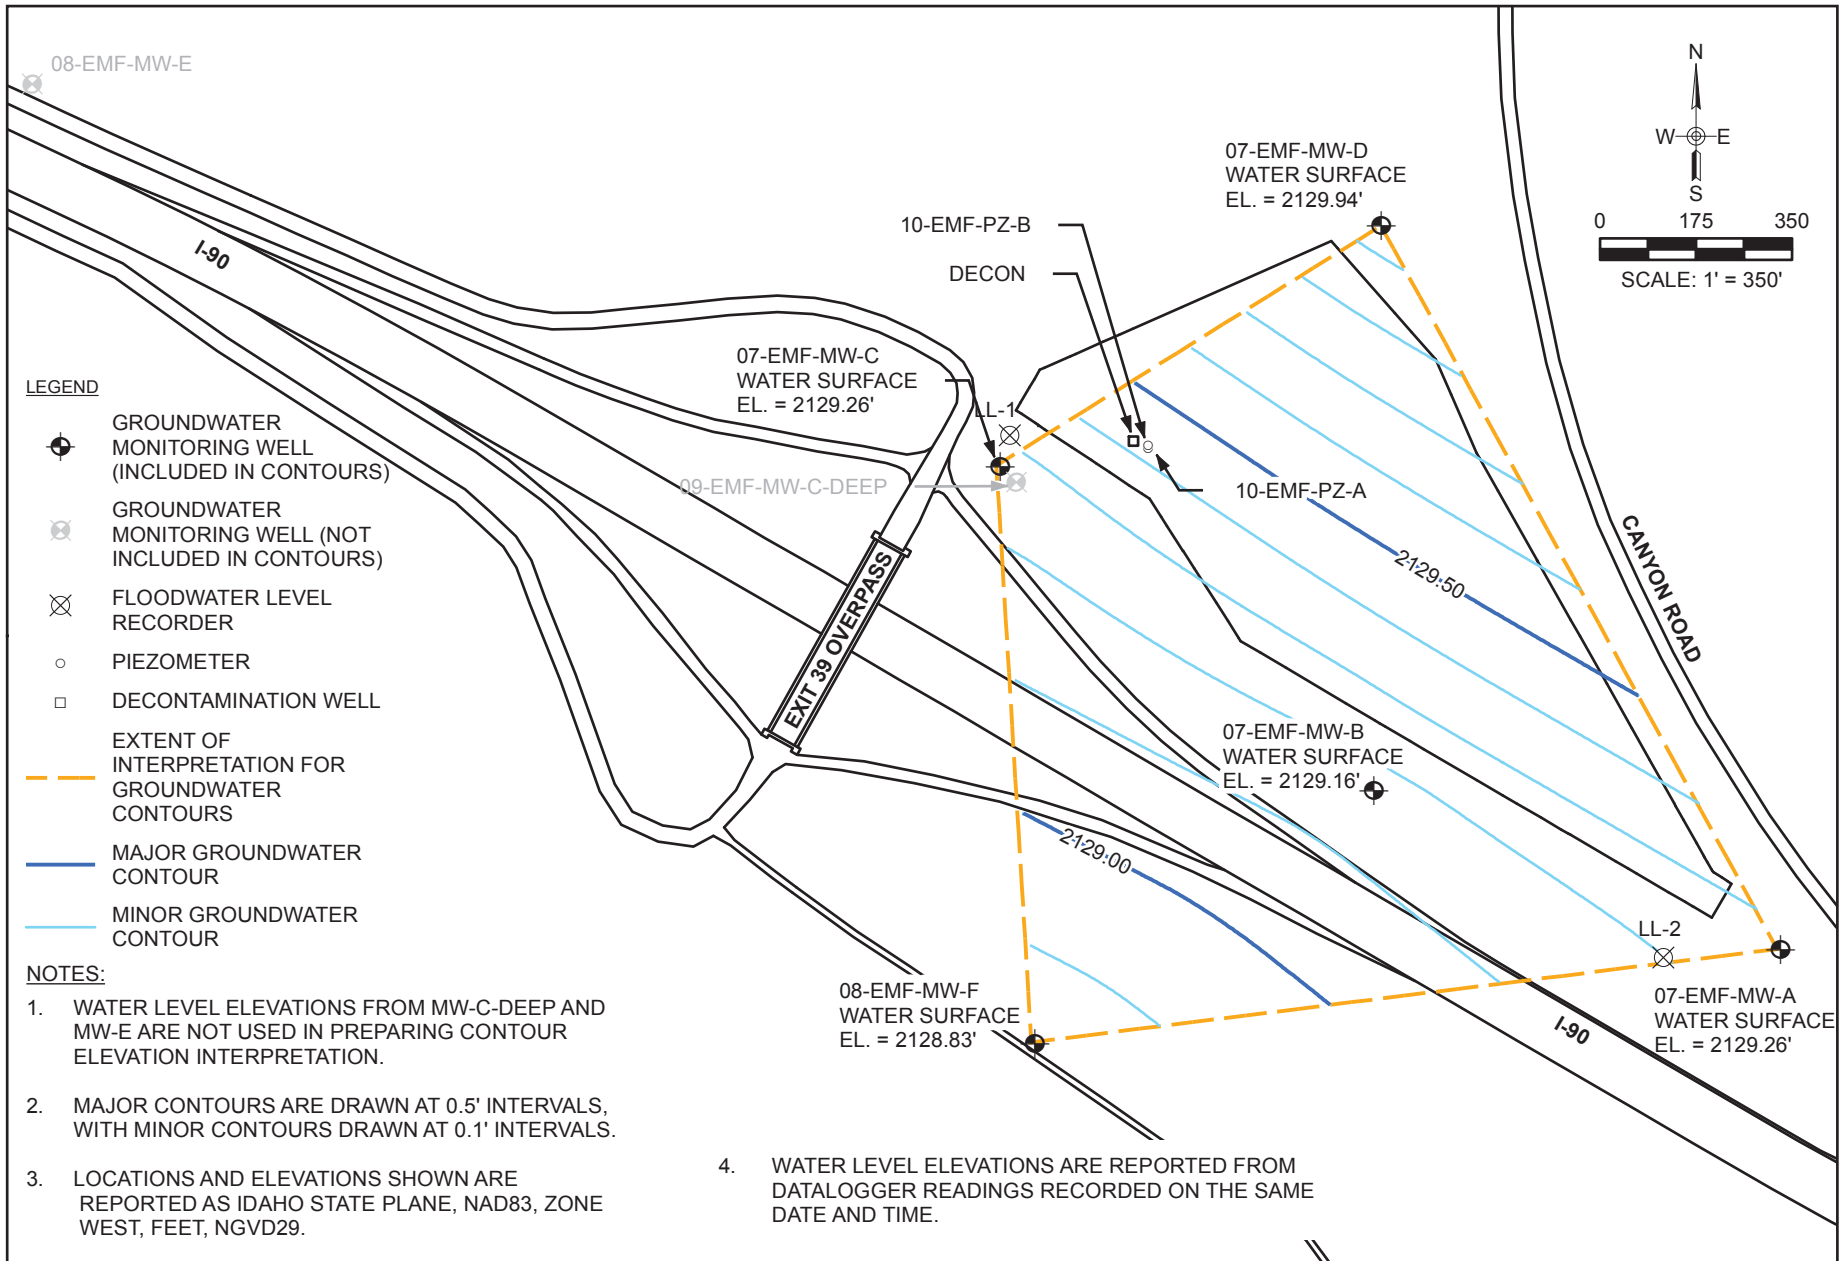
08-EMF-MW-E

I-90

N
W E
S

0 175 350
SCALE: 1' = 350'

07-EMF-MW-D
WATER SURFACE
EL. = 2129.94'

10-EMF-PZ-B

DECON

07-EMF-MW-C
WATER SURFACE
EL. = 2129.26'

LL-1

09-EMF-MW-C-DEEP

10-EMF-PZ-A

2129.50

CANYON ROAD

EXIT 39 OVERPASS

LEGEND

GROUNDWATER MONITORING WELL (INCLUDED IN CONTOURS)

GROUNDWATER MONITORING WELL (NOT INCLUDED IN CONTOURS)

FLOODWATER LEVEL RECORDER

PIEZOMETER

DECONTAMINATION WELL

EXTENT OF INTERPRETATION FOR GROUNDWATER CONTOURS

MAJOR GROUNDWATER CONTOUR

MINOR GROUNDWATER CONTOUR

07-EMF-MW-B
WATER SURFACE
EL. = 2129.16'

2129.00

LL-2

08-EMF-MW-F
WATER SURFACE
EL. = 2128.83'

07-EMF-MW-A
WATER SURFACE
EL. = 2129.26'

I-90

NOTES:

1. WATER LEVEL ELEVATIONS FROM MW-C-DEEP AND MW-E ARE NOT USED IN PREPARING CONTOUR ELEVATION INTERPRETATION.

2. MAJOR CONTOURS ARE DRAWN AT 0.5' INTERVALS, WITH MINOR CONTOURS DRAWN AT 0.1' INTERVALS.

3. LOCATIONS AND ELEVATIONS SHOWN ARE REPORTED AS IDAHO STATE PLANE, NAD83, ZONE WEST, FEET, NGVD29.

4. WATER LEVEL ELEVATIONS ARE REPORTED FROM DATALOGGER READINGS RECORDED ON THE SAME DATE AND TIME.